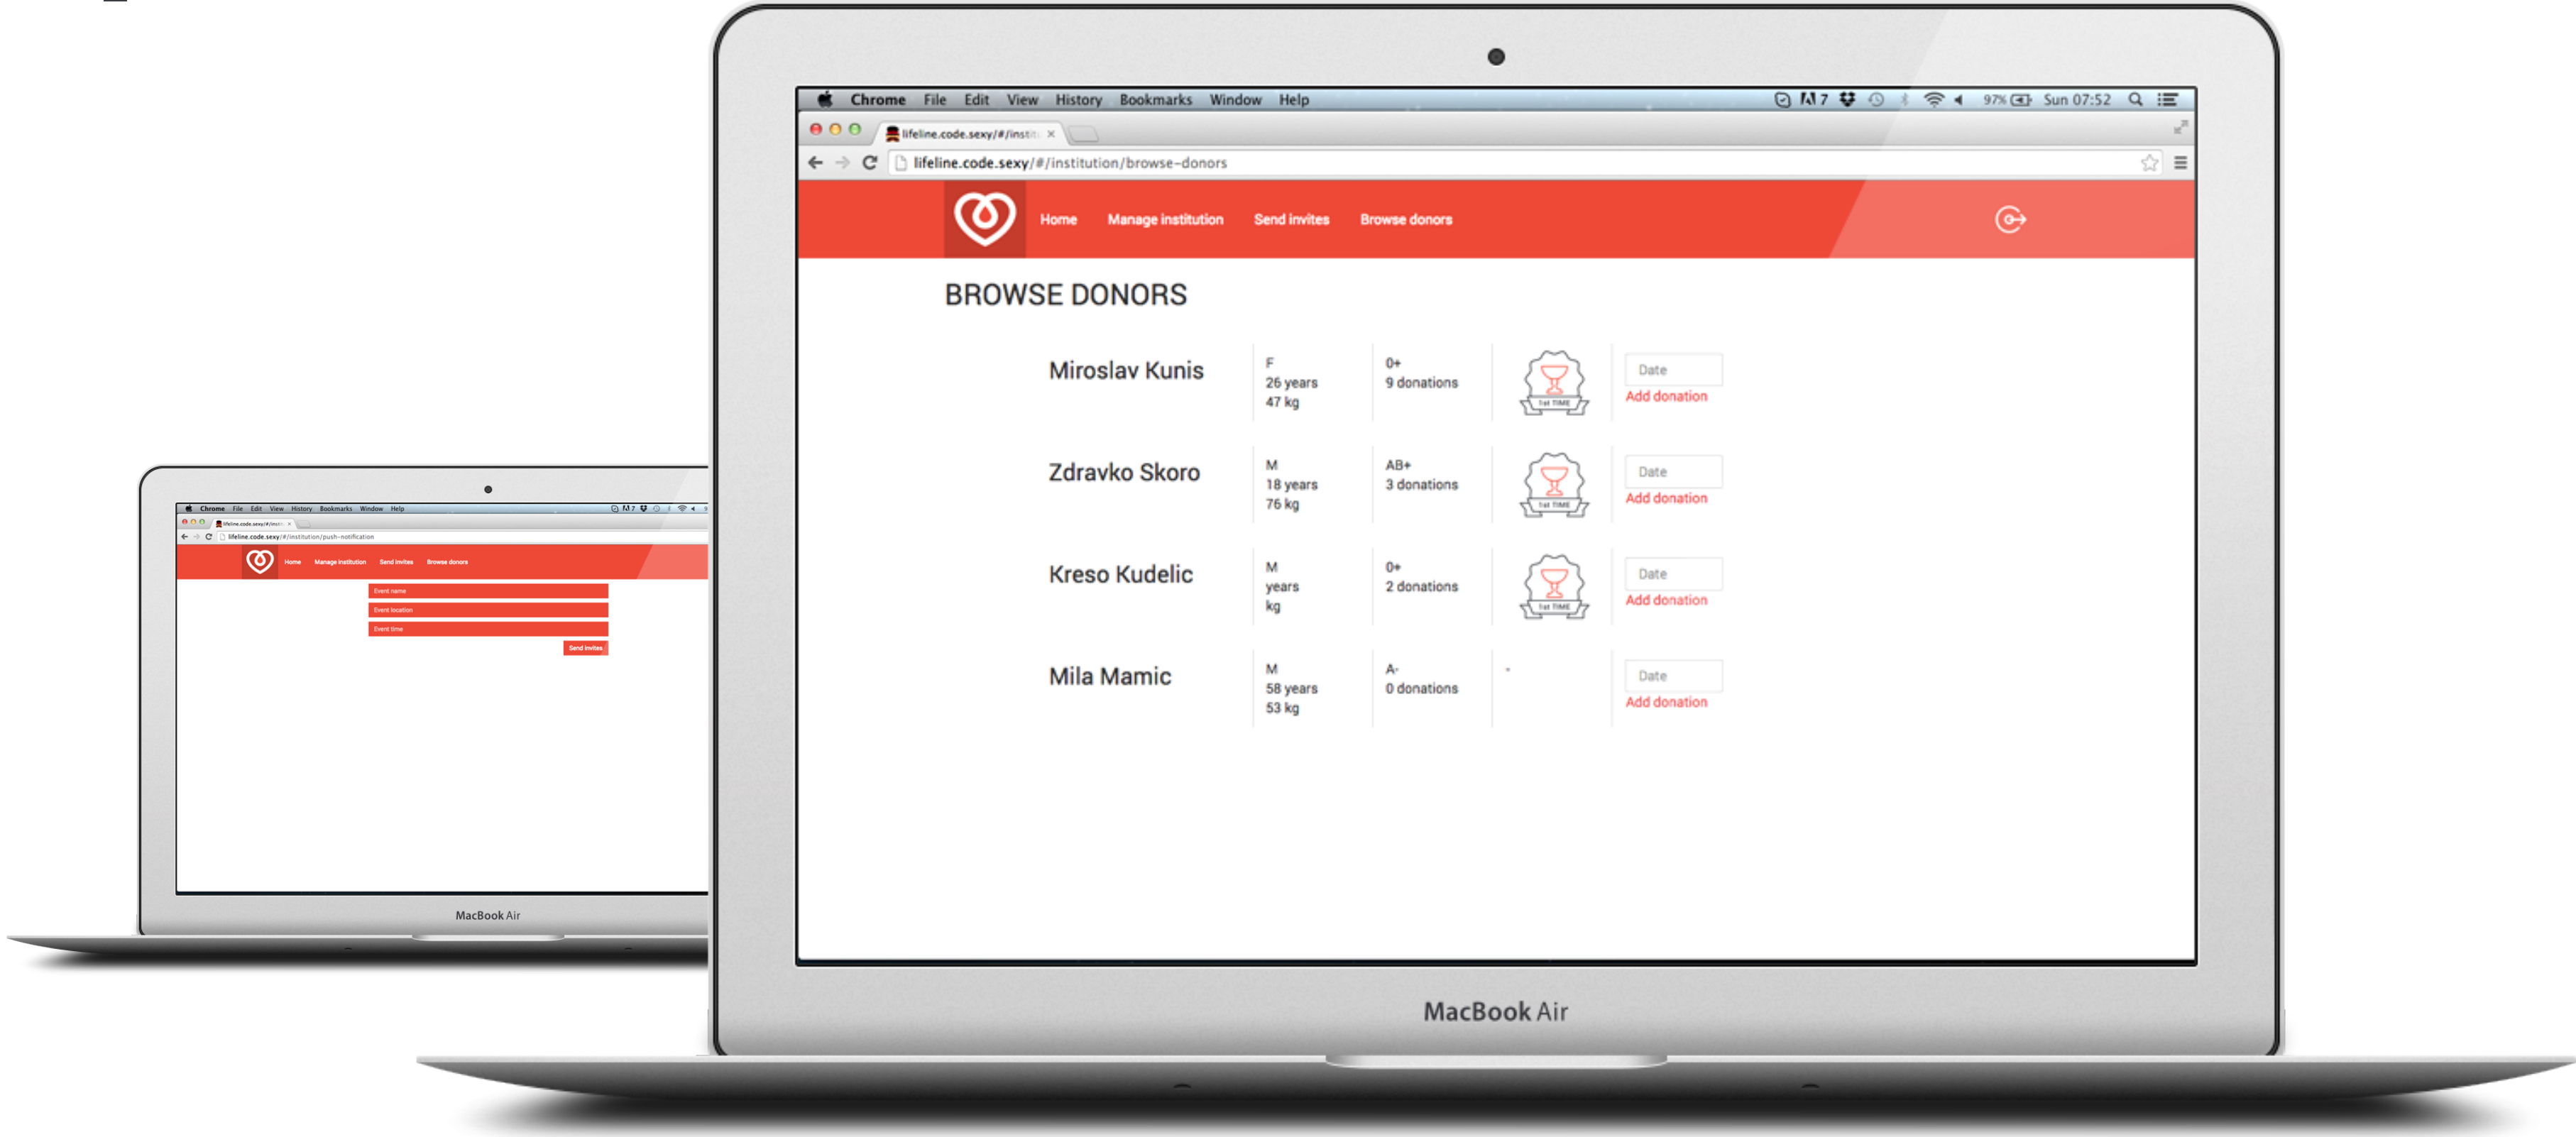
Chrome File Edit View History Bookmarks Window Help
97% Sun 07:52
lifeline.code.sexy/#/instit ×
lifeline.code.sexy/#/institution/browse-donors
Home Manage institution Send invites Browse donors

BROWSE DONORS

Miroslav Kunis
F
26 years
47 kg
0+
9 donations
1st TIME
Date
Add donation

Zdravko Skoro
M
18 years
76 kg
AB+
3 donations
1st TIME
Date
Add donation

Kreso Kudelic
M
years
kg
0+
2 donations
1st TIME
Date
Add donation

Mila Mamic
M
58 years
53 kg
A-
0 donations
-
Date
Add donation

MacBook Air

Chrome File Edit View History Bookmarks Window Help
lifeline.code.sexy/#/instit ×
lifeline.code.sexy/#/institution/push-notification
Home Manage institution Send invites Browse donors
Event name
Event location
Event time
Send invites

MacBook Air